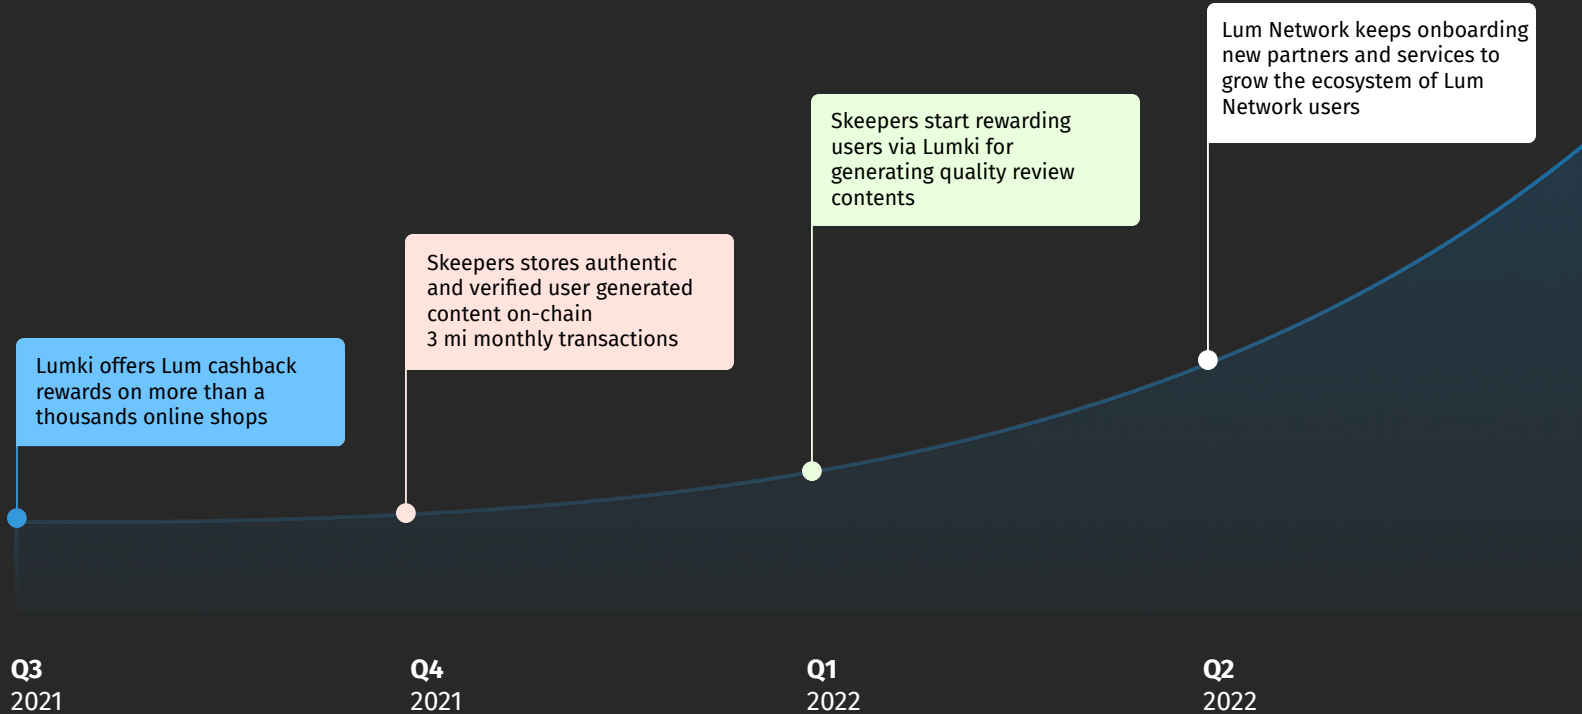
Lumki offers Lum cashback rewards on more than a thousands online shops

Skeepers stores authentic and verified user generated content on-chain
3 mi monthly transactions

Skeepers start rewarding users via Lumki for generating quality review contents

Lum Network keeps onboarding new partners and services to grow the ecosystem of Lum Network users

Q3
2021

Q4
2021

Q1
2022

Q2
2022